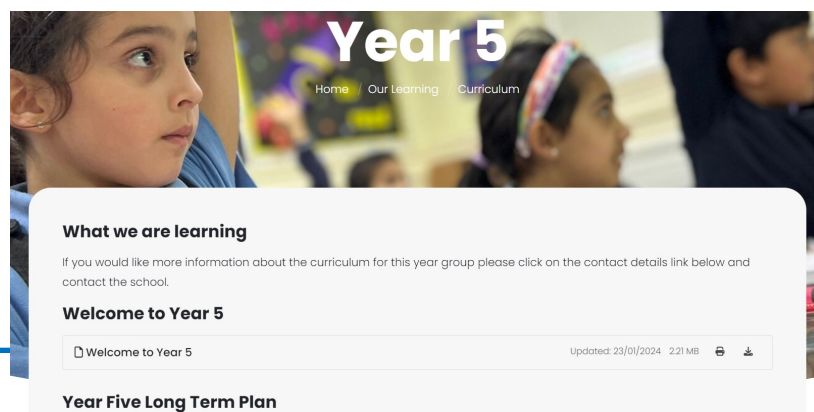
Year 5

Home / Our Learning / Curriculum

What we are learning

If you would like more information about the curriculum for this year group please click on the contact details link below and contact the school.

Welcome to Year 5

Welcome to Year 5

Updated: 23/01/2024 2.21 MB

Year Five Long Term Plan